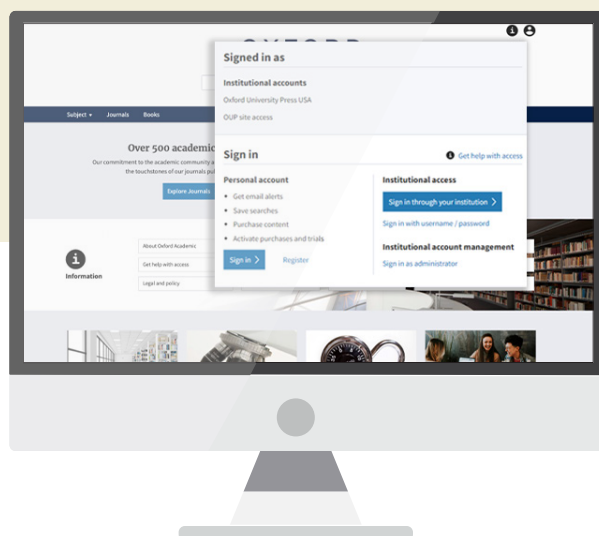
OXFORD

Signed in as

Institutional accounts

Oxford University Press USA

OUP site access

Sign in

Get help with access

Personal account

Get email alerts

Save searches

Purchase content

Activate purchases and trials

Sign in

Register

Institutional access

Sign in through your institution

Sign in with username / password

Institutional account management

Sign in as administrator

Subject

Journals

Books

Over 500 academic

Our commitment to the academic community a

the touchstones of our journals pu

Explore Journals

Information

About Oxford Academic

Get help with access

Legal and policy